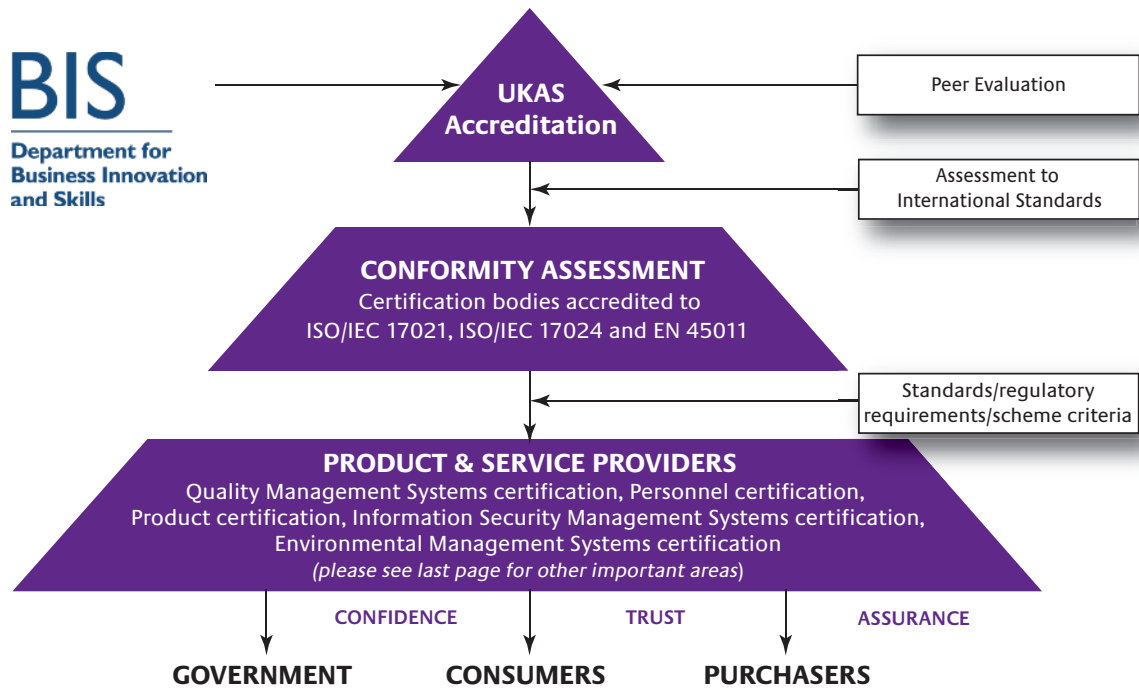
BIS
Department for Business Innovation and Skills

UKAS Accreditation

Peer Evaluation

Assessment to International Standards

CONFORMITY ASSESSMENT
Certification bodies accredited to ISO/IEC 17021, ISO/IEC 17024 and EN 45011

Standards/regulatory requirements/scheme criteria

PRODUCT & SERVICE PROVIDERS
Quality Management Systems certification, Personnel certification, Product certification, Information Security Management Systems certification, Environmental Management Systems certification
(please see last page for other important areas)

CONFIDENCE
TRUST
ASSURANCE

GOVERNMENT
CONSUMERS
PURCHASERS